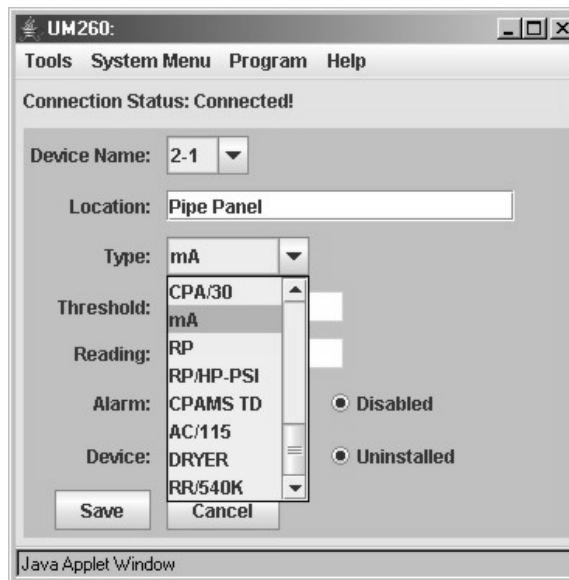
UM260:

Tools System Menu Program Help

Connection Status: Connected!

Device Name: 2-1

Location: Pipe Panel

Type: mA

Threshold:

Reading:

Alarm:

Device:

CPA/30
mA
RP
RP/HP-PSI
CPAMS TD
AC/115
DRYER
RR/540K

Disabled

Uninstalled

Save Cancel

Java Applet Window